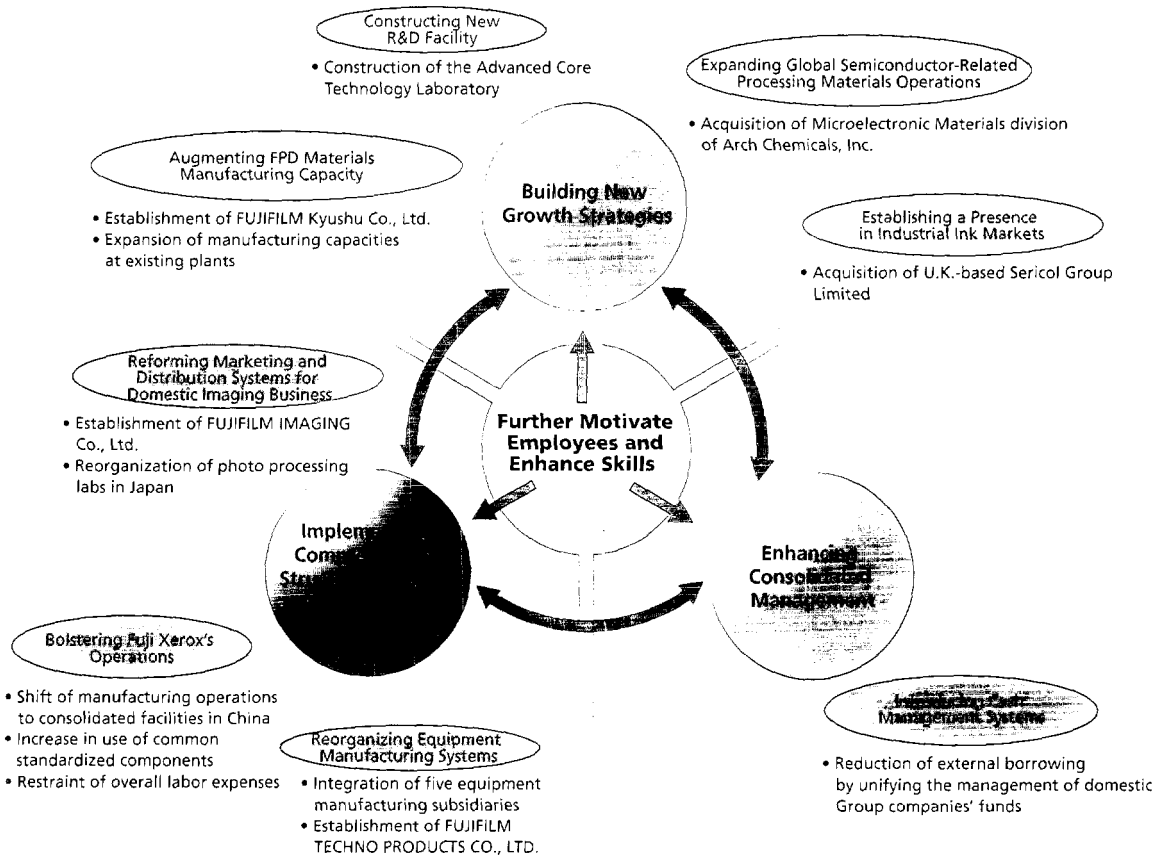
Constructing New R&D Facility

• Construction of the Advanced Core Technology Laboratory

Expanding Global Semiconductor-Related Processing Materials Operations

• Acquisition of Microelectronic Materials division of Arch Chemicals, Inc.

Augmenting FPD Materials Manufacturing Capacity

• Establishment of FUJIFILM Kyushu Co., Ltd.
• Expansion of manufacturing capacities at existing plants

Building New Growth Strategies

Establishing a Presence in Industrial Ink Markets

• Acquisition of U.K.-based Sericol Group Limited

Reforming Marketing and Distribution Systems for Domestic Imaging Business

• Establishment of FUJIFILM IMAGING Co., Ltd.
• Reorganization of photo processing labs in Japan

Further Motivate Employees and Enhance Skills

Impleme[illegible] Comp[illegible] Str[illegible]

Enhancing Consolidated Management

Bolstering Fuji Xerox's Operations

• Shift of manufacturing operations to consolidated facilities in China
• Increase in use of common standardized components
• Restraint of overall labor expenses

Reorganizing Equipment Manufacturing Systems

• Integration of five equipment manufacturing subsidiaries
• Establishment of FUJIFILM TECHNO PRODUCTS CO., LTD.

Introducing Cash Management Systems

• Reduction of external borrowing by unifying the management of domestic Group companies' funds